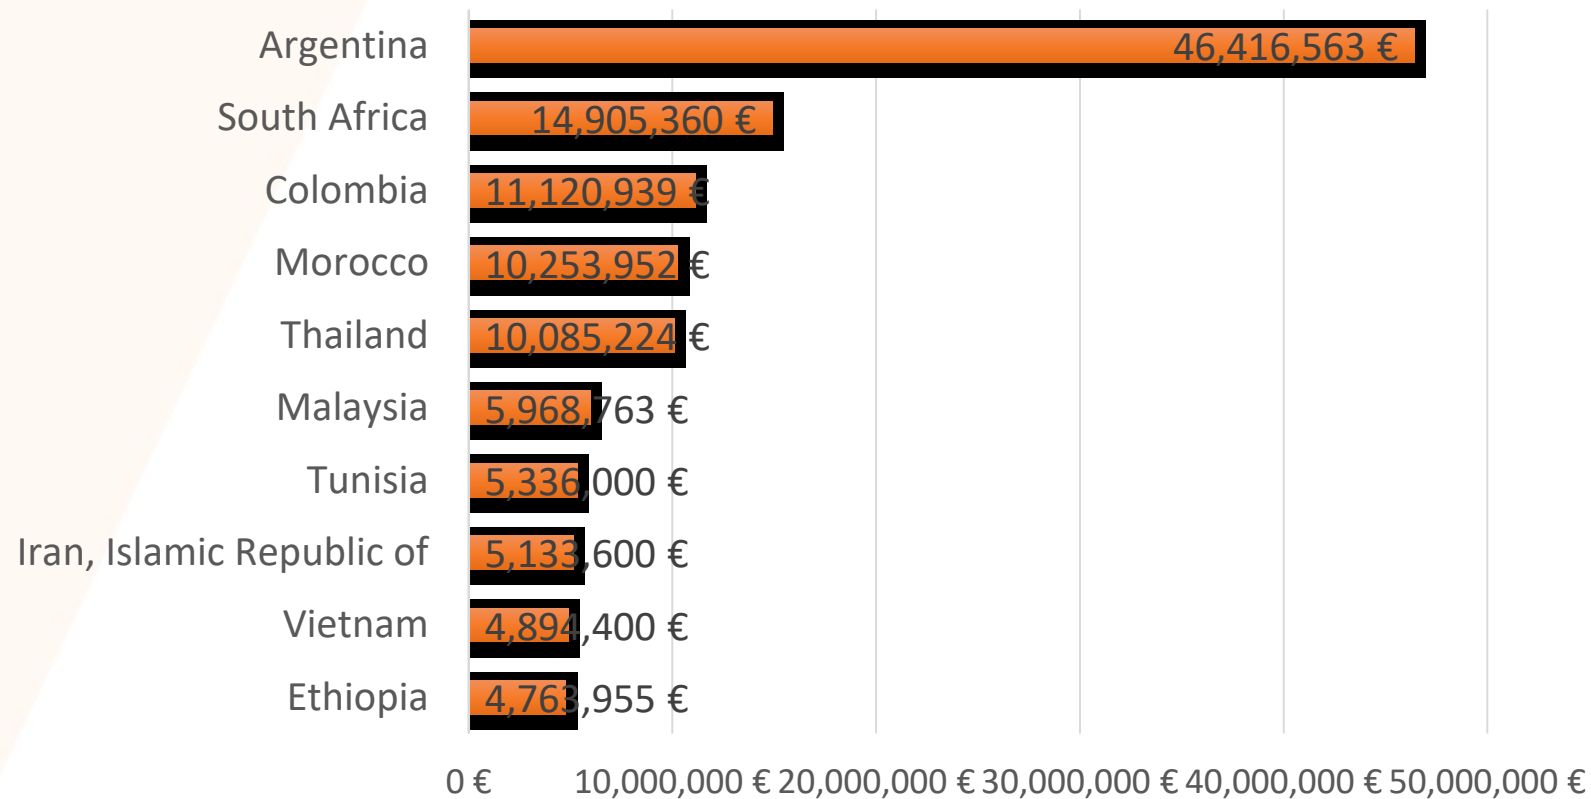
| Country | Value |
|---|---|
| Argentina | 46,416,563 € |
| South Africa | 14,905,360 € |
| Colombia | 11,120,939 € |
| Morocco | 10,253,952 € |
| Thailand | 10,085,224 € |
| Malaysia | 5,968,763 € |
| Tunisia | 5,336,000 € |
| Iran, Islamic Republic of | 5,133,600 € |
| Vietnam | 4,894,400 € |
| Ethiopia | 4,763,955 € |

0 € 10,000,000 € 20,000,000 € 30,000,000 € 40,000,000 € 50,000,000 €